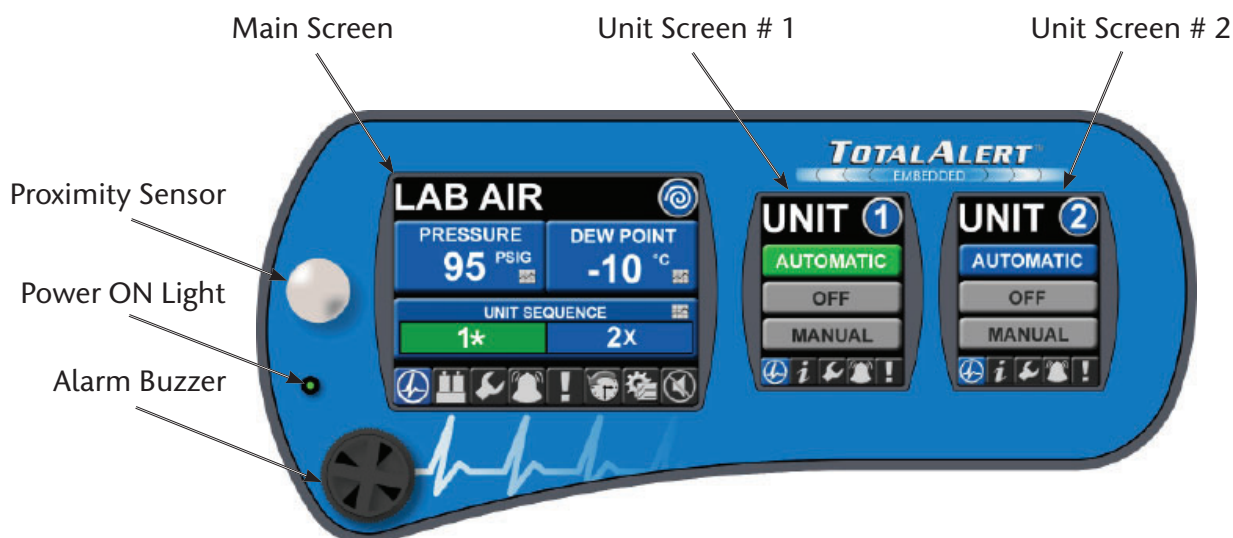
Main Screen

Unit Screen # 1

Unit Screen # 2

Proximity Sensor

Power ON Light

Alarm Buzzer

TOTALALERT®
EMBEDDED

LAB AIR

PRESSURE
95 PSIG

DEW POINT
-10 °C

UNIT SEQUENCE
1*
2X

UNIT 1
AUTOMATIC
OFF
MANUAL

UNIT 2
AUTOMATIC
OFF
MANUAL